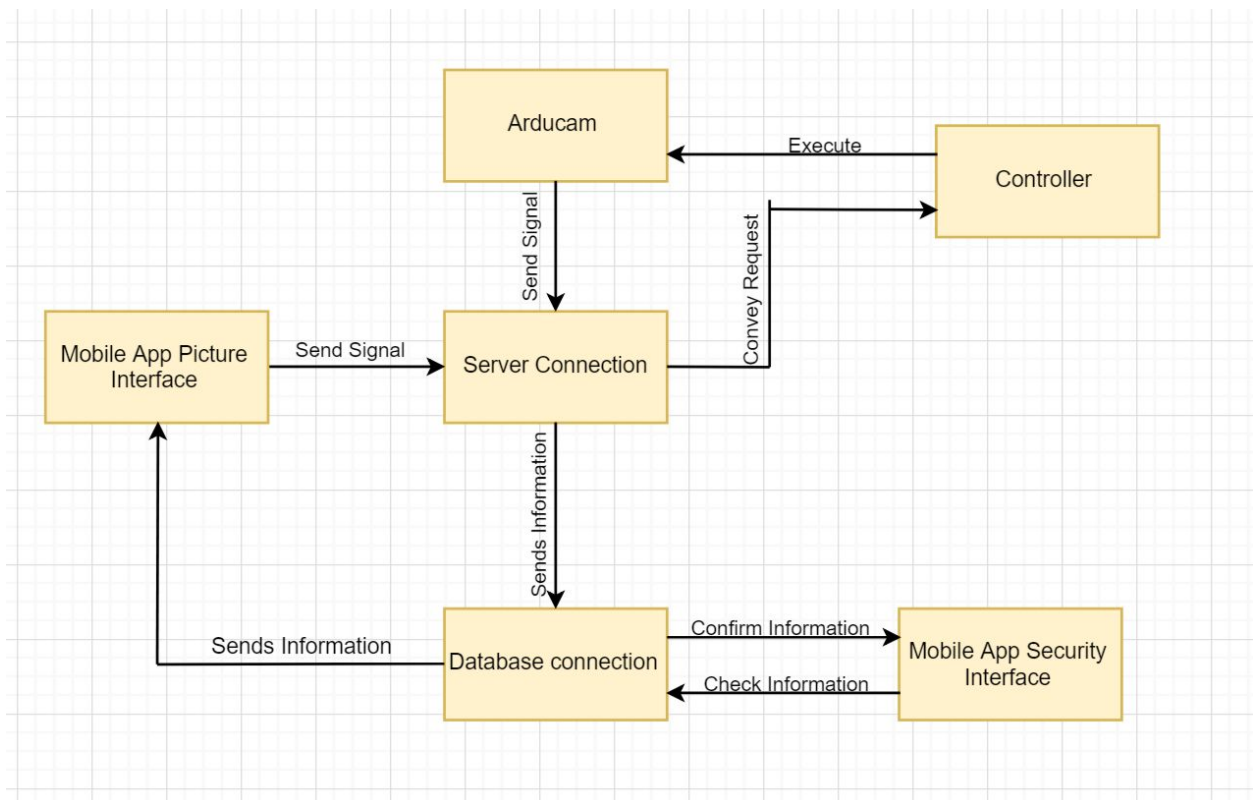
Arducam

Execute

Controller

Send Signal

Convey Request

Mobile App Picture Interface

Send Signal

Server Connection

Sends Information

Sends Information

Database connection

Confirm Information

Mobile App Security Interface

Check Information